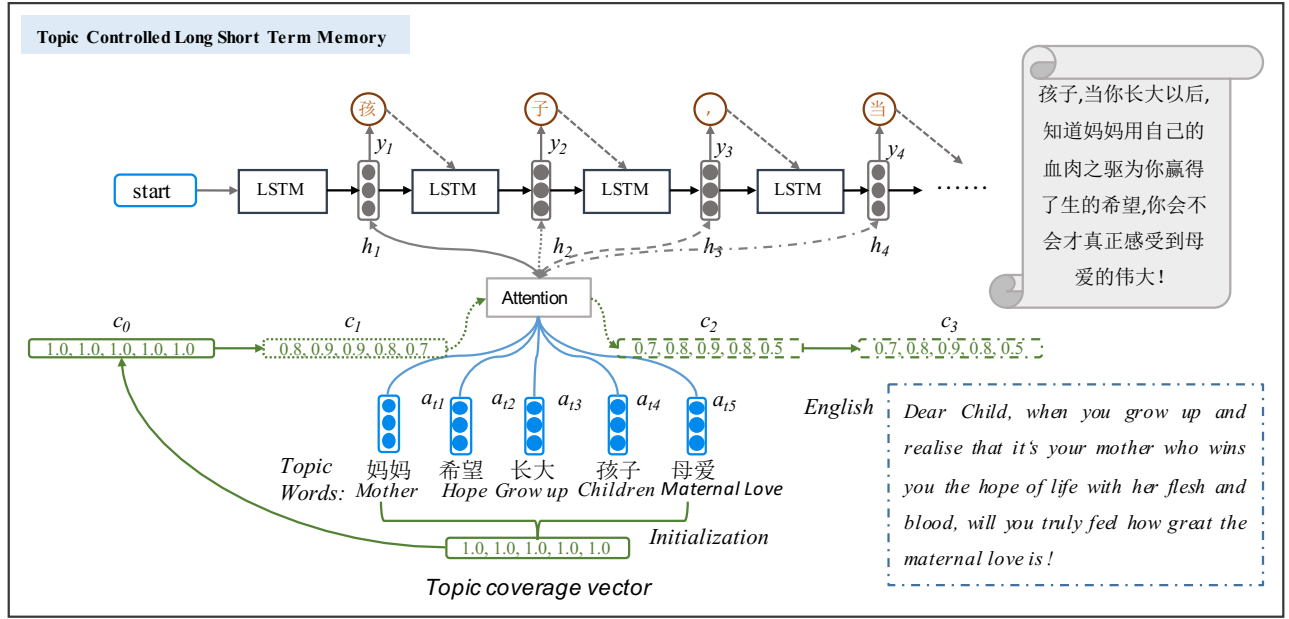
Topic Controlled Long Short Term Memory

孩 子 ， 当

$y_1$ $y_2$ $y_3$ $y_4$

start LSTM LSTM LSTM LSTM ......

$h_1$ $h_2$ $h_3$ $h_4$

孩子,当你长大以后,知道妈妈用自己的血肉之躯为你赢得了生的希望,你会不会才真正感受到母爱的伟大!

Attention

$c_0$ 1.0, 1.0, 1.0, 1.0, 1.0

$c_1$ 0.8, 0.9, 0.9, 0.8, 0.7

$c_2$ 0.7, 0.8, 0.9, 0.8, 0.5

$c_3$ 0.7, 0.8, 0.9, 0.8, 0.5

$a_{t1}$ $a_{t2}$ $a_{t3}$ $a_{t4}$ $a_{t5}$

English

Dear Child, when you grow up and realise that it's your mother who wins you the hope of life with her flesh and blood, will you truly feel how great the maternal love is !

Topic Words: 妈妈 Mother 希望 Hope 长大 Grow up 孩子 Children 母爱 Maternal Love

Initialization

1.0, 1.0, 1.0, 1.0, 1.0

Topic coverage vector